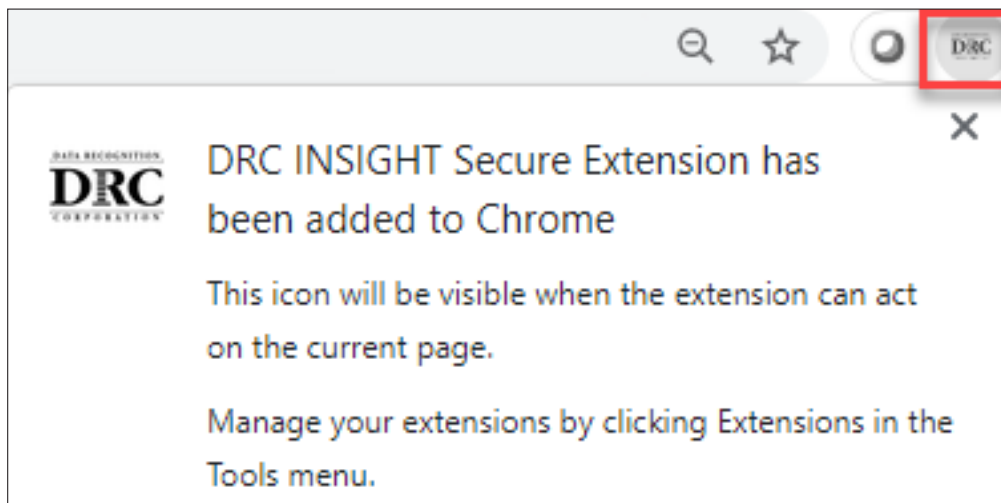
DRC

DATA RECOGNITION
DRC
CORPORATION

DRC INSIGHT Secure Extension has been added to Chrome

This icon will be visible when the extension can act on the current page.

Manage your extensions by clicking Extensions in the Tools menu.